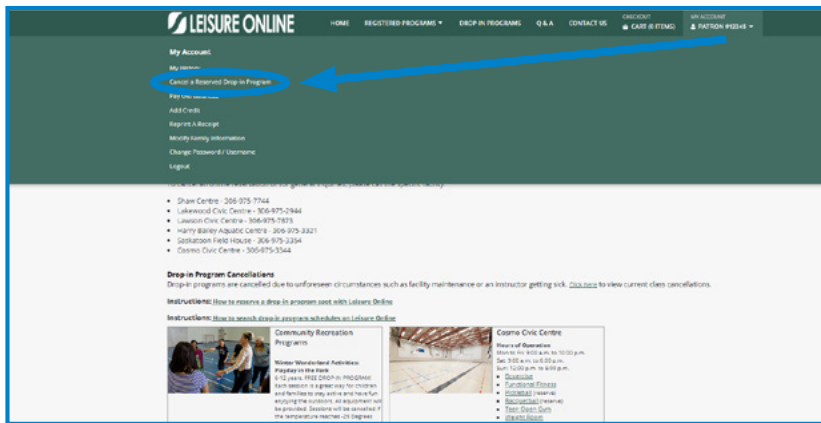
LEISURE ONLINE

HOME REGISTERED PROGRAMS ▾ DROP IN PROGRAMS Q & A CONTACT US CHECKOUT CART (0 ITEMS) MY ACCOUNT PATRON #10049 ▾

My Account
My History
Cancel a Reserved Drop-in Program
Pay Outstanding
Add Credit
Reprint A Receipt
Modify Family Information
Change Password / Username
Logout

To cancel an online reservation or for general inquiries, please call the specific facility

- Shaw Centre - 306-975-7744
- Lakewood Civic Centre - 306-975-2944
- Lawson Civic Centre - 306-975-7873
- Harry Bailey Aquatic Centre - 306-975-3321
- Saskatoon Field House - 306-975-3354
- Cosmo Civic Centre - 306-975-3344

Drop-in Program Cancellations
Drop-in programs are cancelled due to unforeseen circumstances such as facility maintenance or an instructor getting sick. Click here to view current class cancellations.

Instructions: How to reserve a drop-in program spot with Leisure Online

Instructions: How to search drop-in program schedules on Leisure Online

Community Recreation Programs

Winter Wonderland Activities Playday in the Park
6-12 years. FREE DROP-IN PROGRAM. Each session is a great way for children and families to stay active and have fun enjoying the outdoors. All equipment will be provided. Sessions will be cancelled if the temperature reaches -25 Degrees

Cosmo Civic Centre

Hours of Operation
Mon to Fri: 9:00 a.m. to 10:00 p.m.
Sat: 9:00 a.m. to 6:00 p.m.
Sun: 12:00 p.m. to 6:00 p.m.
- Drop-in List
- Functional Fitness
- Pickleball (reserve)
- Racquetball (reserve)
- Teen Open Gym
- Weight Room